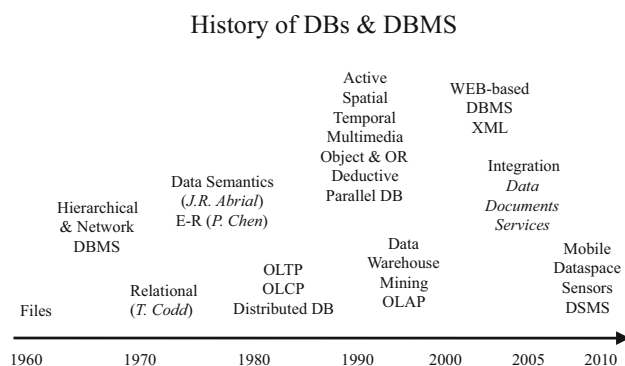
History of DBs & DBMS

Files

Hierarchical & Network DBMS

Relational (*T. Codd*)

Data Semantics (*J.R. Abrial*) E-R (*P. Chen*)

OLTP OLCP Distributed DB

Active Spatial Temporal Multimedia Object & OR Deductive Parallel DB

Data Warehouse Mining OLAP

WEB-based DBMS XML

Integration *Data Documents Services*

Mobile Dataspace Sensors DSMS

1960 1970 1980 1990 2000 2005 2010